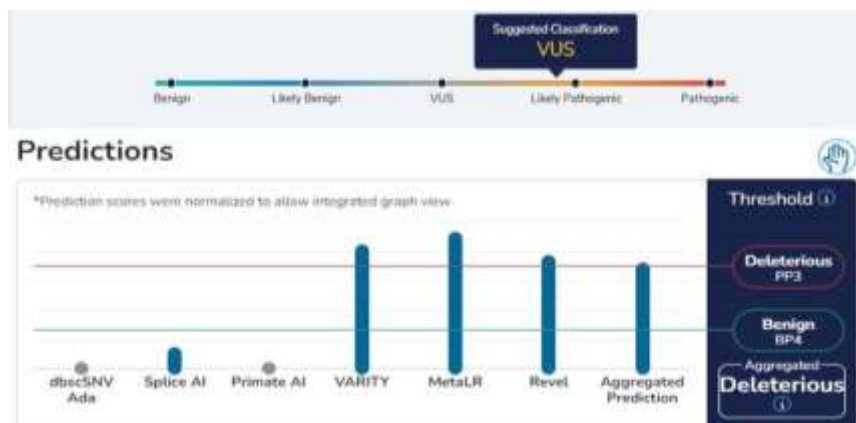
Suggested Classification
VUS

Benign
Likely Benign
VUS
Likely Pathogenic
Pathogenic

Predictions

*Prediction scores were normalized to allow integrated graph view

dbscSNV Ada
Splice AI
Primate AI
VARITY
MetaLR
Revel
Aggregated Prediction

Threshold ⓘ

Deleterious
PP3

Benign
BP4

Aggregated
Deleterious
ⓘ